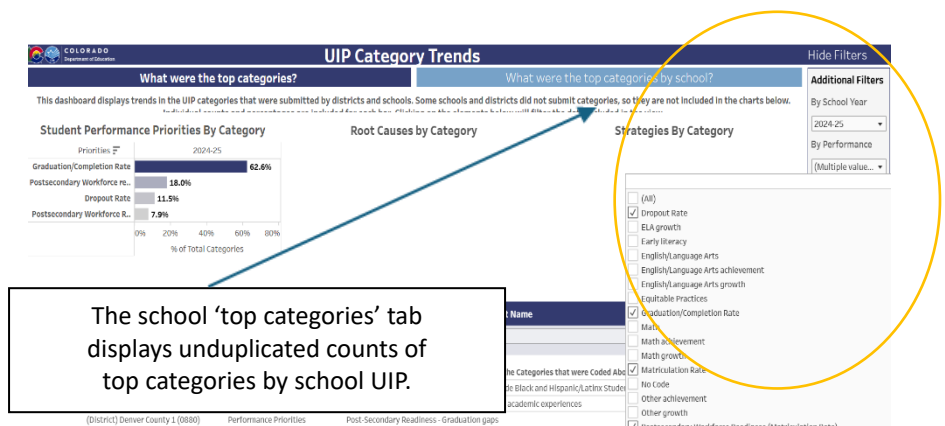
COLORADO
Department of Education

UIP Category Trends

Hide Filters

What were the top categories?

What were the top categories by school?

This dashboard displays trends in the UIP categories that were submitted by districts and schools. Some schools and districts did not submit categories, so they are not included in the charts below. Individual counts and percentages are included for each bar. Clicking on the elements below will filter the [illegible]

Student Performance Priorities By Category

Root Causes by Category

Strategies By Category

Priorities

2024-25

Graduation/Completion Rate 62.6%

Postsecondary Workforce re... 18.0%

Dropout Rate 11.5%

Postsecondary Workforce R... 7.9%

0% 20% 40% 60% 80%

% of Total Categories

Additional Filters

By School Year

2024-25

By Performance

(Multiple value...

(All)
Dropout Rate
ELA growth
Early literacy
English/Language Arts
English/Language Arts achievement
English/Language Arts growth
Equitable Practices
Graduation/Completion Rate
Math
Math achievement
Math growth
Matriculation Rate
No Code
Other achievement
Other growth
Postsecondary Workforce Readiness (Matriculation Rate)

The school 'top categories' tab displays unduplicated counts of top categories by school UIP.

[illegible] Name

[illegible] the Categories that were Coded Abo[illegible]

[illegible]de Black and Hispanic/Latinx Studen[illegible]

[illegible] academic experiences

(District) Denver County 1 (0880) Performance Priorities Post-Secondary Readiness - Graduation gaps